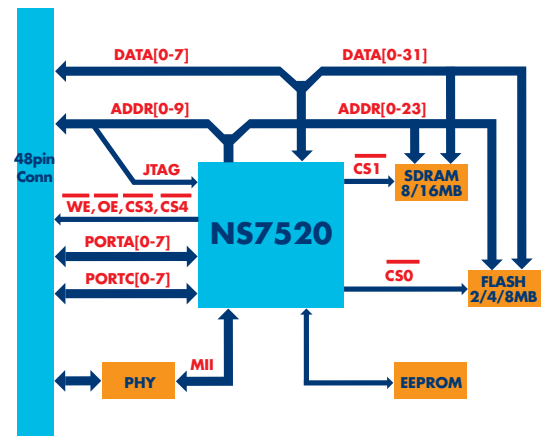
48pin Conn

DATA[0-7]

DATA[0-31]

ADDR[0-9]

ADDR[0-23]

JTAG

$\overline{CS1}$

SDRAM 8/16MB

$\overline{WE}$, $\overline{OE}$, $\overline{CS3}$, $\overline{CS4}$

NS7520

PORTA[0-7]

$\overline{CS0}$

PORTC[0-7]

FLASH 2/4/8MB

MII

PHY

EEPROM